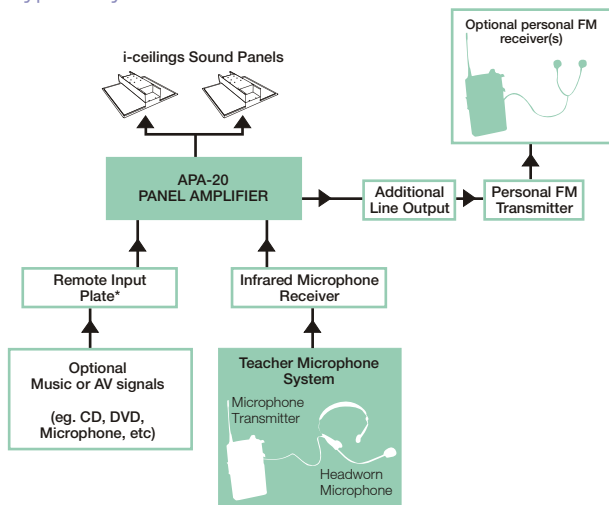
i-ceilings Sound Panels

Optional personal FM receiver(s)

APA-20
PANEL AMPLIFIER

Additional Line Output

Personal FM Transmitter

Remote Input Plate*

Infrared Microphone Receiver

Optional Music or AV signals

(eg. CD, DVD, Microphone, etc)

Teacher Microphone System

Microphone Transmitter

Headworn Microphone